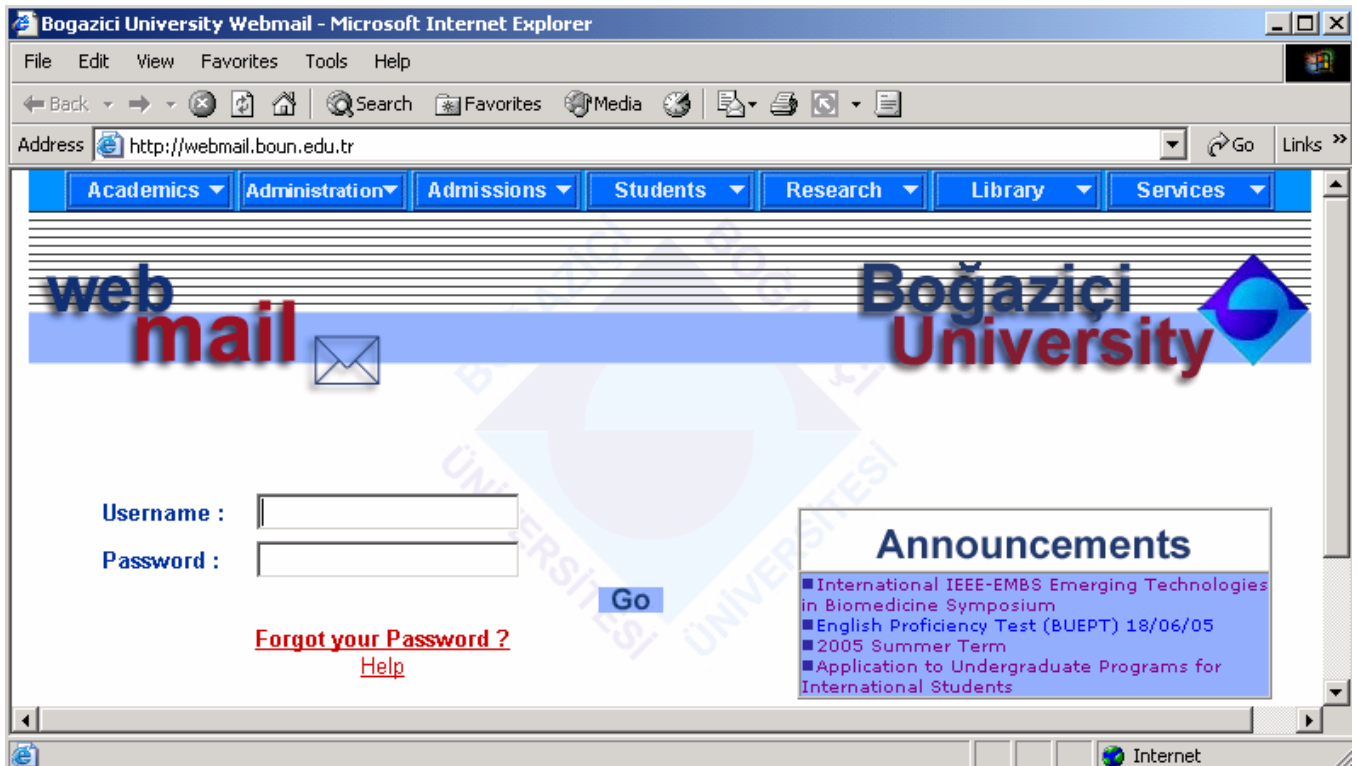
Bogazici University Webmail - Microsoft Internet Explorer

File Edit View Favorites Tools Help

Back Search Favorites Media

Address http://webmail.boun.edu.tr Go Links

Academics Administration Admissions Students Research Library Services

web mail

Boğaziçi University

BOĞAZİÇİ ÜNİVERSİTESİ

Username :

Password :

Go

Forgot your Password ?

Help

Announcements

International IEEE-EMBS Emerging Technologies in Biomedicine Symposium
English Proficiency Test (BUEPT) 18/06/05
2005 Summer Term
Application to Undergraduate Programs for International Students

Internet